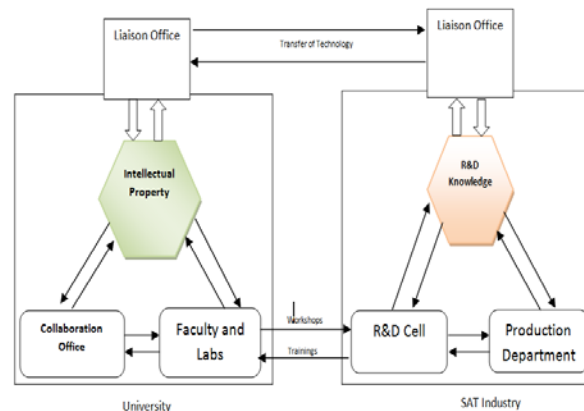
Liaison Office

Transfer of Technology

Liaison Office

Intellectual Property

R&D Knowledge

Collaboration Office

Faculty and Labs

Workshops

Trainings

R&D Cell

Production Department

University

SAT Industry